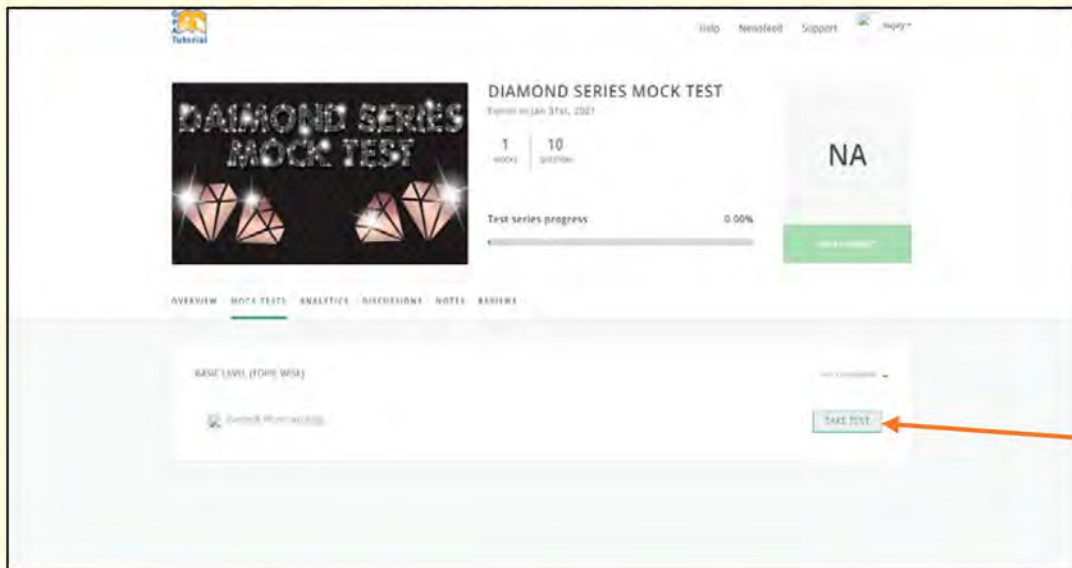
Tutorial

Help Newsfeed Support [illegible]

DAIMOND SERIES MOCK TEST

DIAMOND SERIES MOCK TEST
Expires on Jan 31st, 2021

1 MOCKS | 10 QUESTION

NA

Test series progress 0.00%

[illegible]

OVERVIEW MOCK TESTS ANALYTICS DISCUSSIONS NOTES REVIEWS

BASIC LEVEL (TOPIC WISE)

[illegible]

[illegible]

TAKE TEST